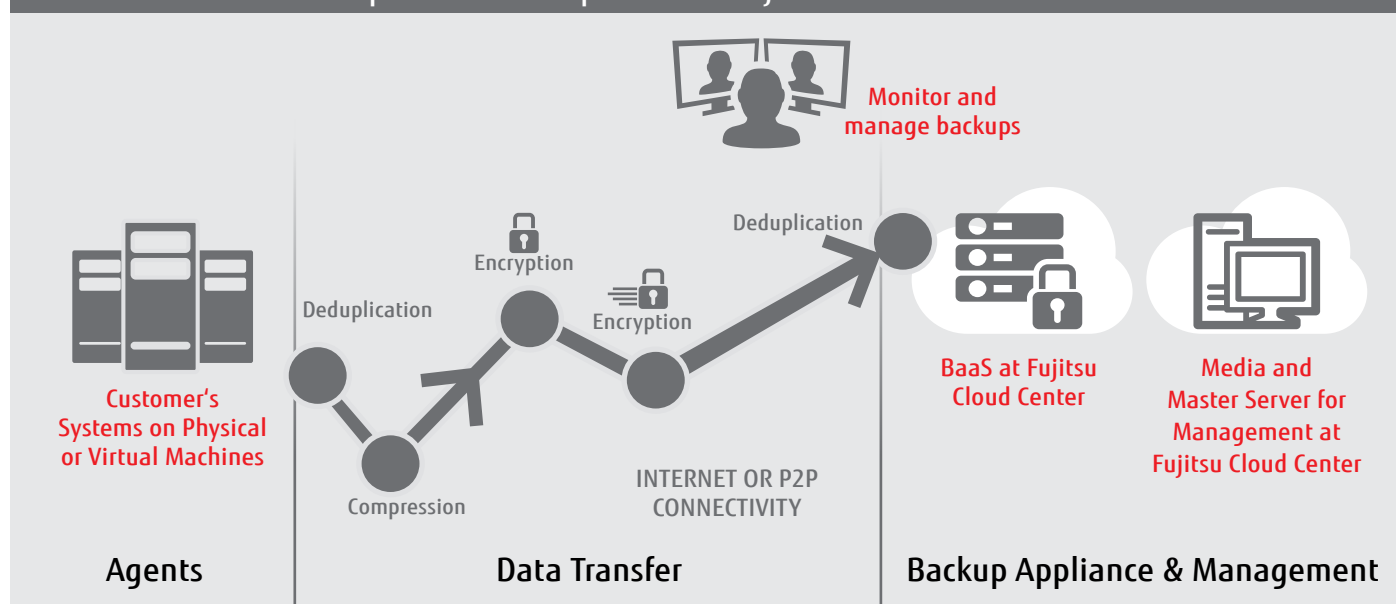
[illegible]

Monitor and manage backups

Customer's Systems on Physical or Virtual Machines

Deduplication

Compression

Encryption

Encryption

Deduplication

INTERNET OR P2P CONNECTIVITY

BaaS at Fujitsu Cloud Center

Media and Master Server for Management at Fujitsu Cloud Center

Agents

Data Transfer

Backup Appliance & Management